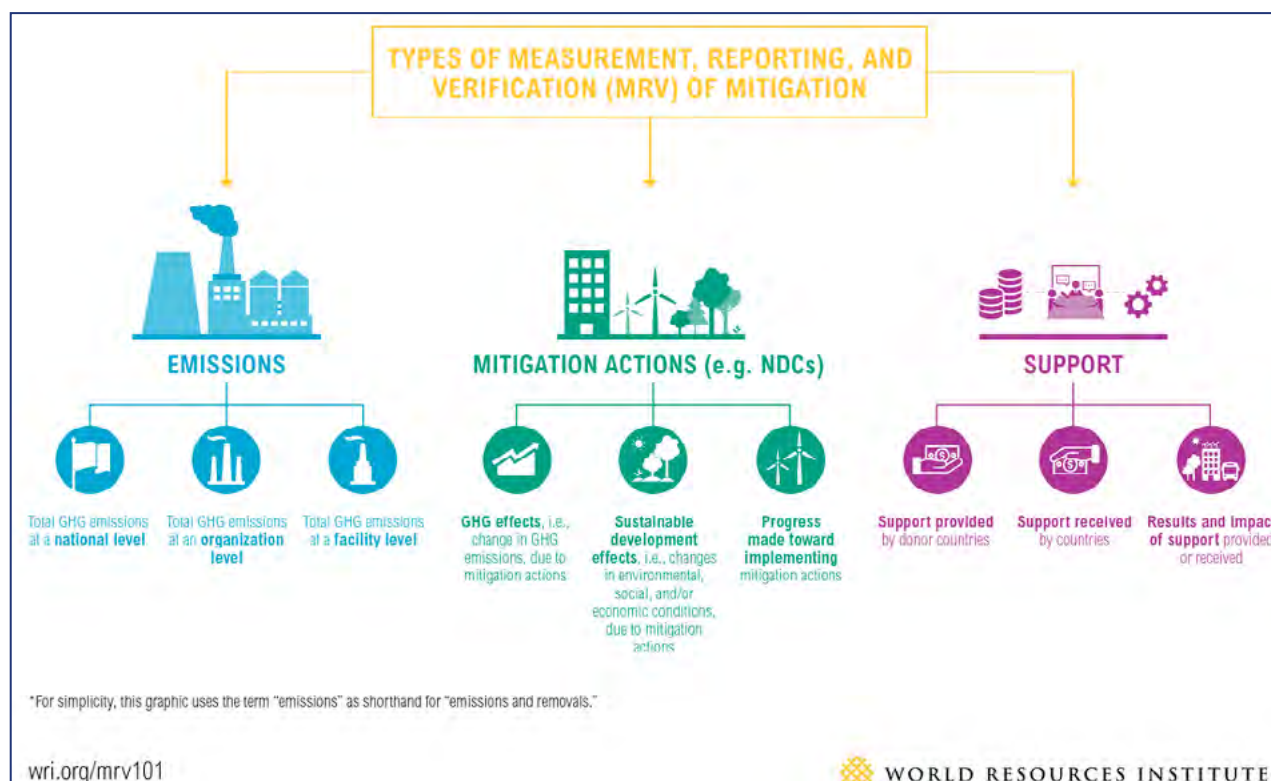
TYPES OF MEASUREMENT, REPORTING, AND VERIFICATION (MRV) OF MITIGATION

EMISSIONS

Total GHG emissions at a national level

Total GHG emissions at an organization level

Total GHG emissions at a facility level

MITIGATION ACTIONS (e.g. NDCs)

GHG effects, i.e., change in GHG emissions, due to mitigation actions

Sustainable development effects, i.e., changes in environmental, social, and/or economic conditions, due to mitigation actions

Progress made toward implementing mitigation actions

SUPPORT

Support provided by donor countries

Support received by countries

Results and impac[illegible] of support provide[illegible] or received

*For simplicity, this graphic uses the term "emissions" as shorthand for "emissions and removals."

wri.org/mrv101

WORLD RESOURCES INSTITUTE